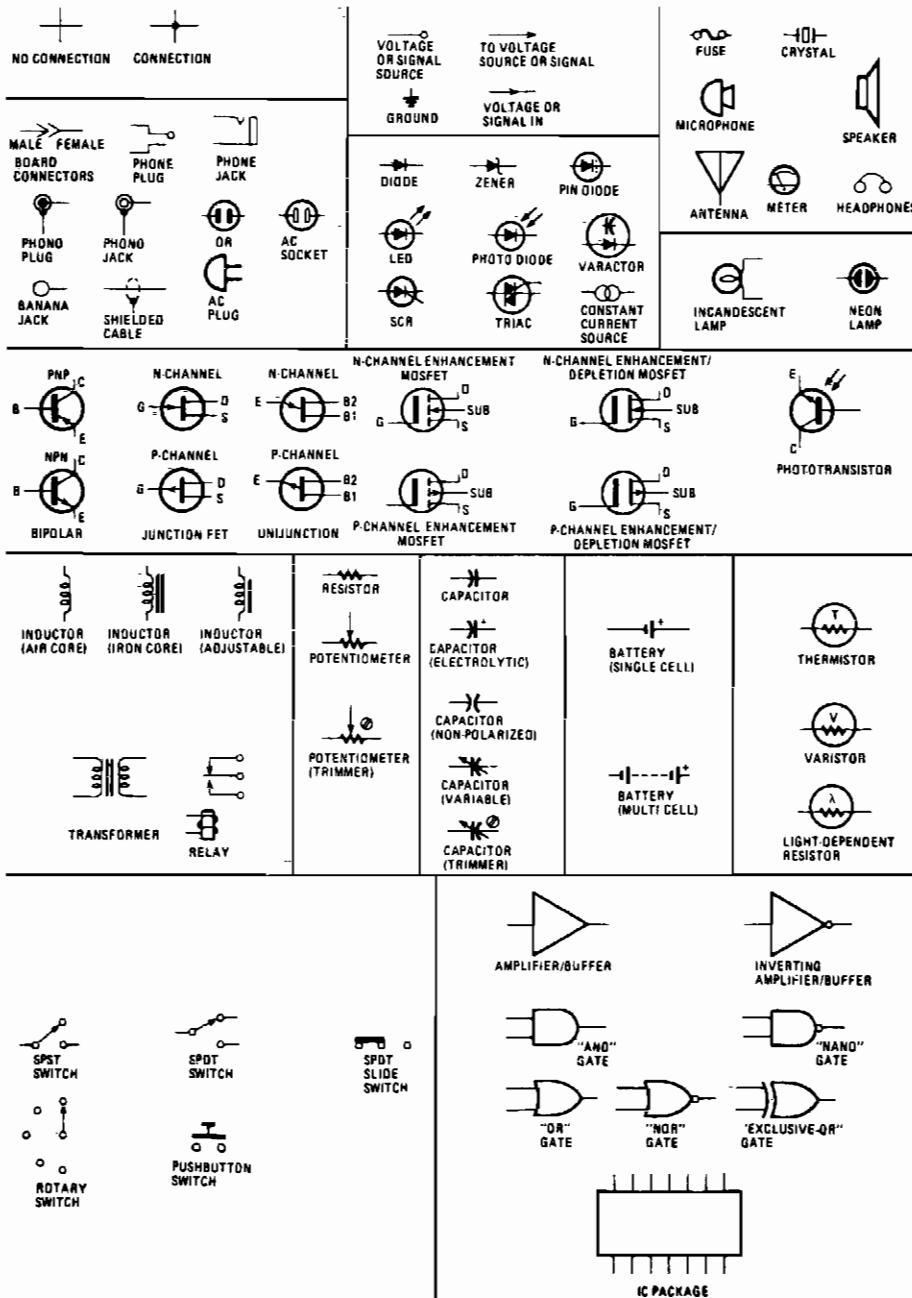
NO CONNECTION CONNECTION

VOLTAGE OR SIGNAL SOURCE

TO VOLTAGE SOURCE OR SIGNAL

GROUND

VOLTAGE OR SIGNAL IN

FUSE CRYSTAL

MICROPHONE

SPEAKER

ANTENNA METER HEADPHONES

MALE FEMALE BOARD CONNECTORS

PHONE PLUG

PHONE JACK

PHONO PLUG

PHONO JACK

OR

AC SOCKET

AC PLUG

BANANA JACK

SHIELDED CABLE

DIODE ZENER PIN DIODE

LED PHOTO DIODE VARACTOR

SCR TRIAC CONSTANT CURRENT SOURCE

INCANDESCENT LAMP

NEON LAMP

PNP C B E

NPN C B E

BIPOLAR

N-CHANNEL G D S

P-CHANNEL G D S

JUNCTION FET

N-CHANNEL E B2 B1

P-CHANNEL E B2 B1

UNIJUNCTION

N-CHANNEL ENHANCEMENT MOSFET D SUB G S

P-CHANNEL ENHANCEMENT MOSFET D SUB S

N-CHANNEL ENHANCEMENT/ DEPLETION MOSFET D SUB G S

P-CHANNEL ENHANCEMENT/ DEPLETION MOSFET D SUB G S

E C PHOTOTRANSISTOR

INDUCTOR (AIR CORE)

INDUCTOR (IRON CORE)

INDUCTOR (ADJUSTABLE)

TRANSFORMER

RELAY

RESISTOR

POTENTIOMETER

POTENTIOMETER (TRIMMER)

CAPACITOR

CAPACITOR (ELECTROLYTIC)

CAPACITOR (NON-POLARIZED)

CAPACITOR (VARIABLE)

CAPACITOR (TRIMMER)

BATTERY (SINGLE CELL)

BATTERY (MULTI CELL)

T THERMISTOR

V VARISTOR

λ LIGHT-DEPENDENT RESISTOR

SPST SWITCH

SPDT SWITCH

SPDT SLIDE SWITCH

ROTARY SWITCH

PUSHBUTTON SWITCH

AMPLIFIER/BUFFER

INVERTING AMPLIFIER/BUFFER

"AND" GATE

"NAND" GATE

"OR" GATE

"NOR" GATE

"EXCLUSIVE-OR" GATE

IC PACKAGE